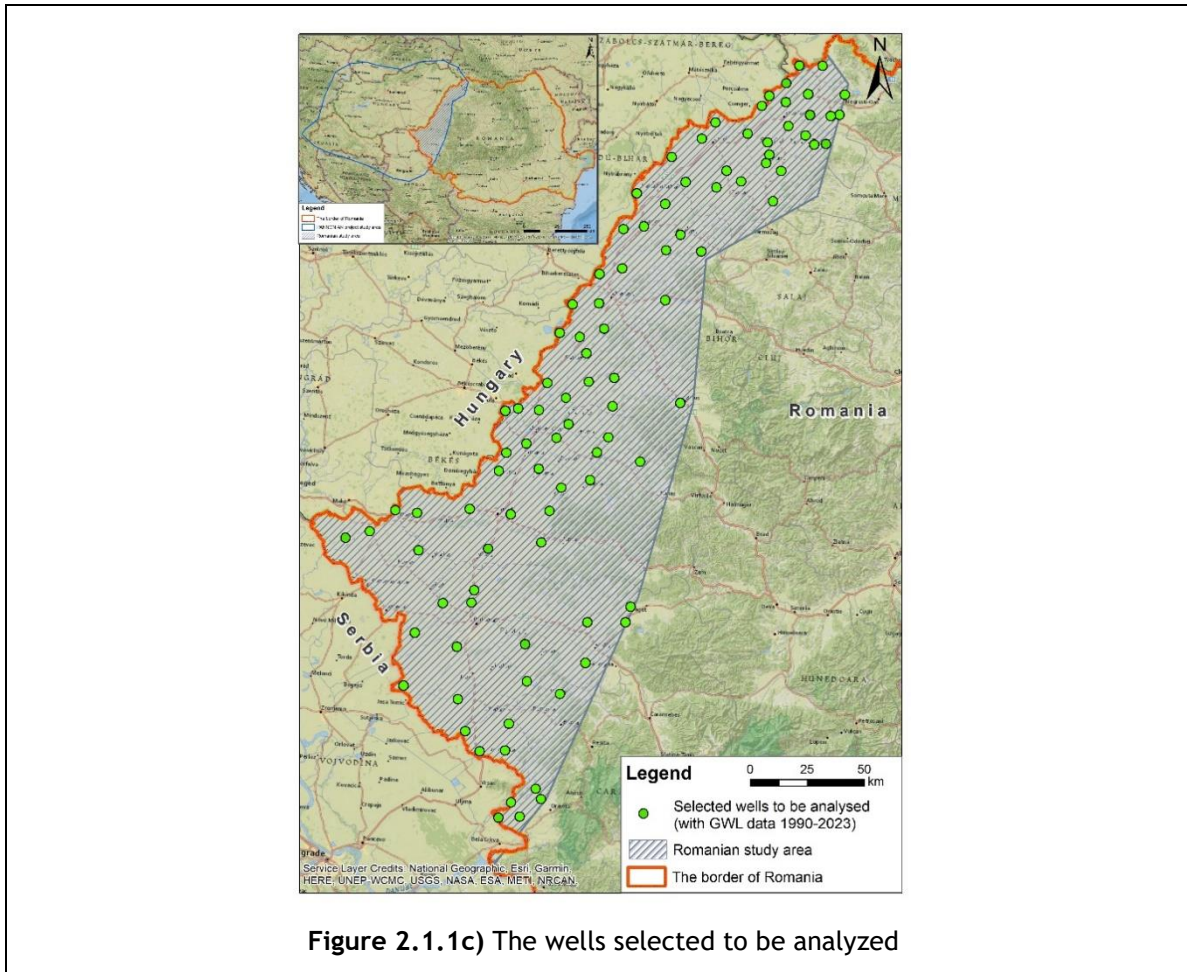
Legend
The border of Romania
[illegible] study area
Romanian study area

N

SZABOLCS-SZATMÁR-BEREG
BIHAR
SĂLAJ
BIHOR
CLUJ
GRAD
BÉKÉS
HUNEDOARA
VOJVODINA

Hungary
Romania
Serbia

Legend
0 25 50 km
Selected wells to be analysed (with GWL data 1990-2023)
Romanian study area
The border of Romania

Service Layer Credits: National Geographic, Esri, Garmin, HERE, UNEP-WCMC, USGS, NASA, ESA, METI, NRCAN,

**Figure 2.1.1c)** The wells selected to be analyzed